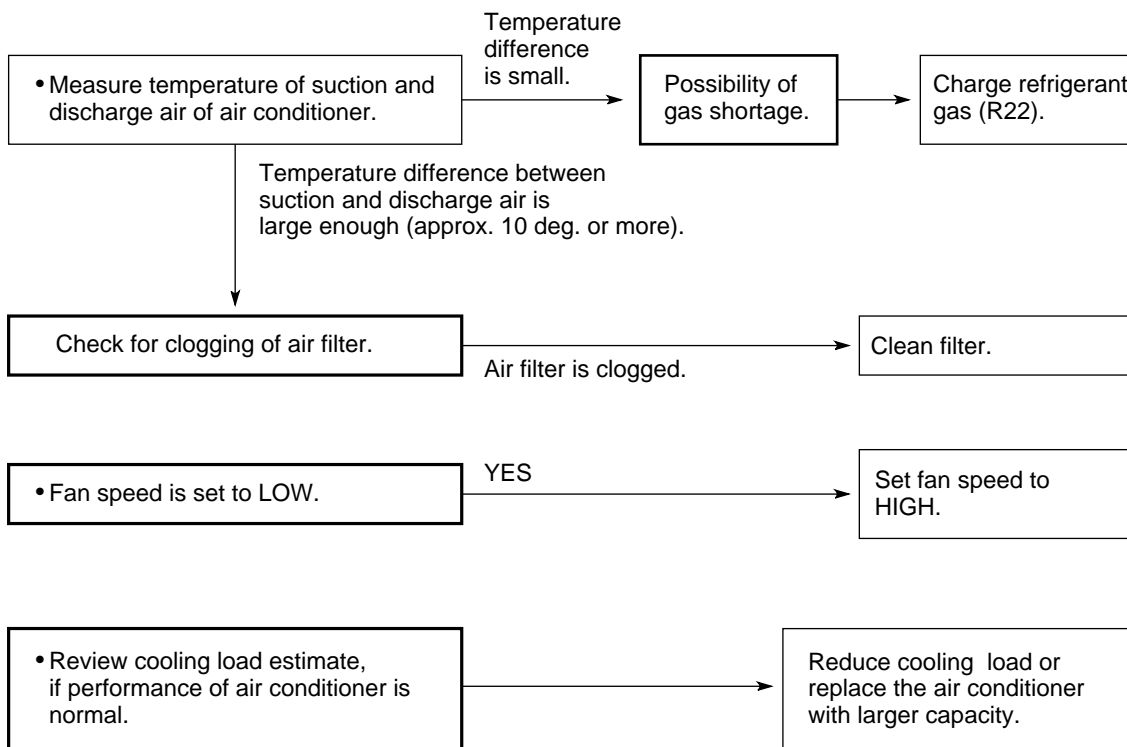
• Measure temperature of suction and discharge air of air conditioner.

Temperature difference is small.

Possibility of gas shortage.

Charge refrigerant gas (R22).

Temperature difference between suction and discharge air is large enough (approx. 10 deg. or more).

Check for clogging of air filter.

Air filter is clogged.

Clean filter.

• Fan speed is set to LOW.

YES

Set fan speed to HIGH.

• Review cooling load estimate, if performance of air conditioner is normal.

Reduce cooling load or replace the air conditioner with larger capacity.